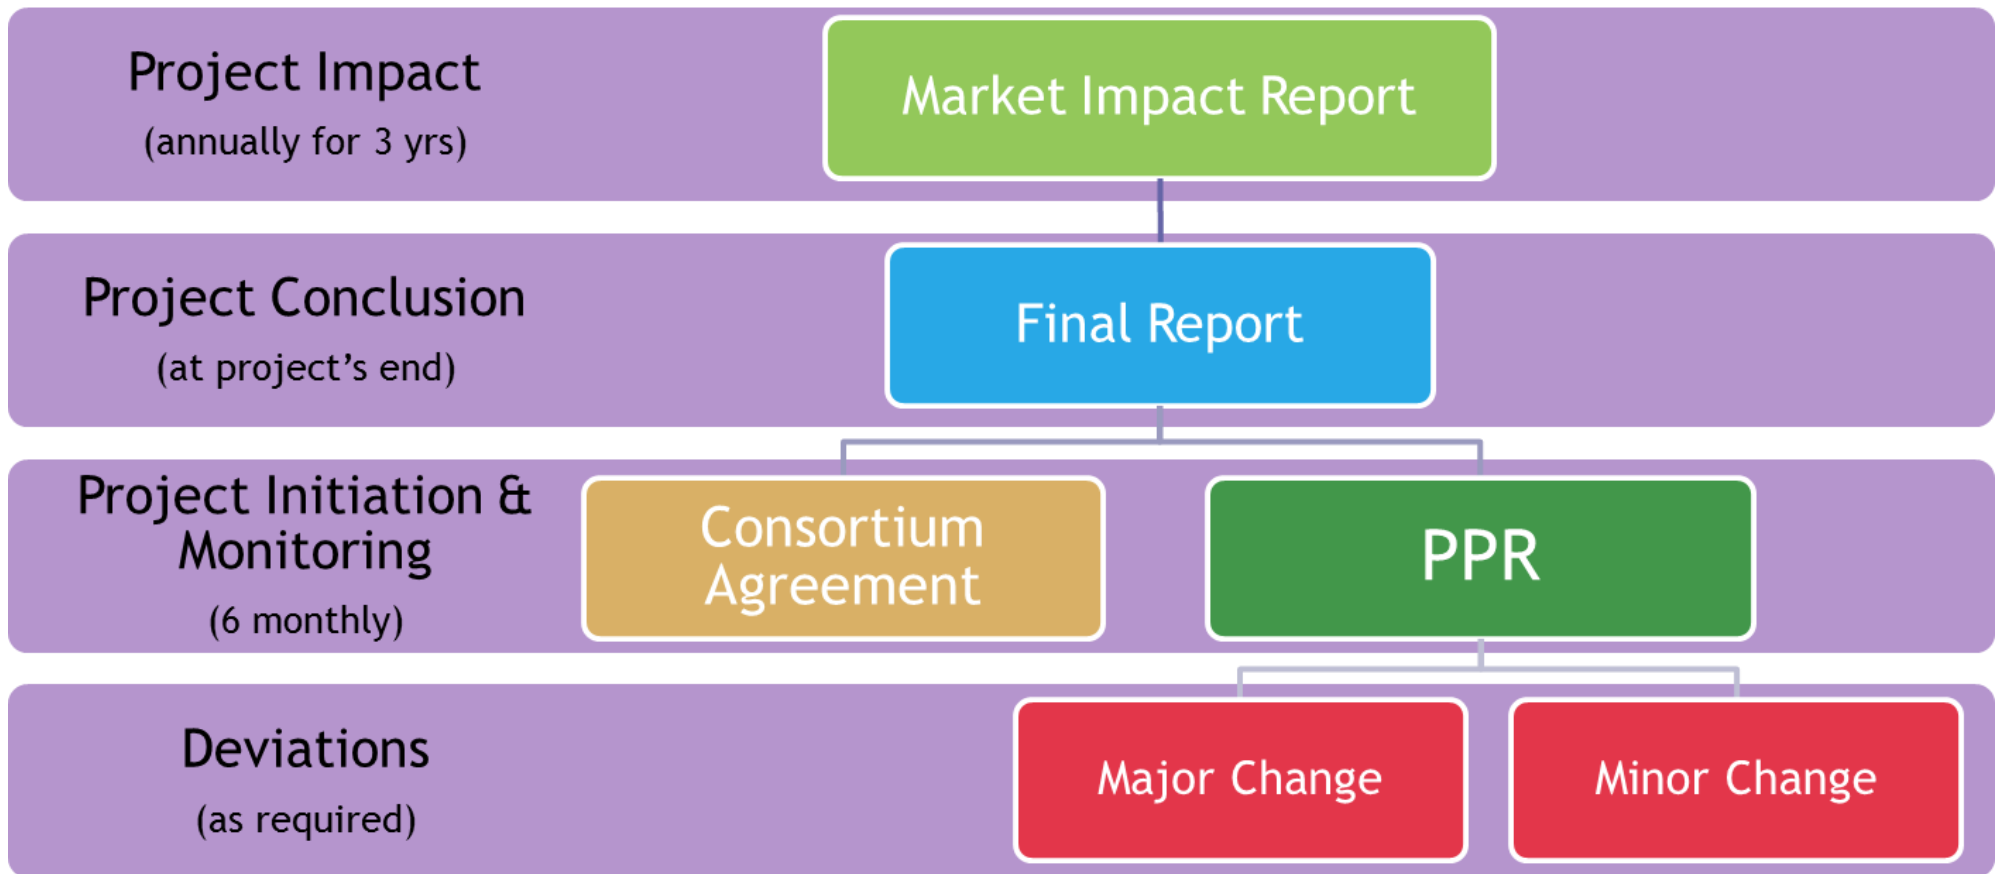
Project Impact
(annually for 3 yrs)

Market Impact Report

Project Conclusion
(at project's end)

Final Report

Project Initiation & Monitoring
(6 monthly)

Consortium Agreement

PPR

Deviations
(as required)

Major Change

Minor Change